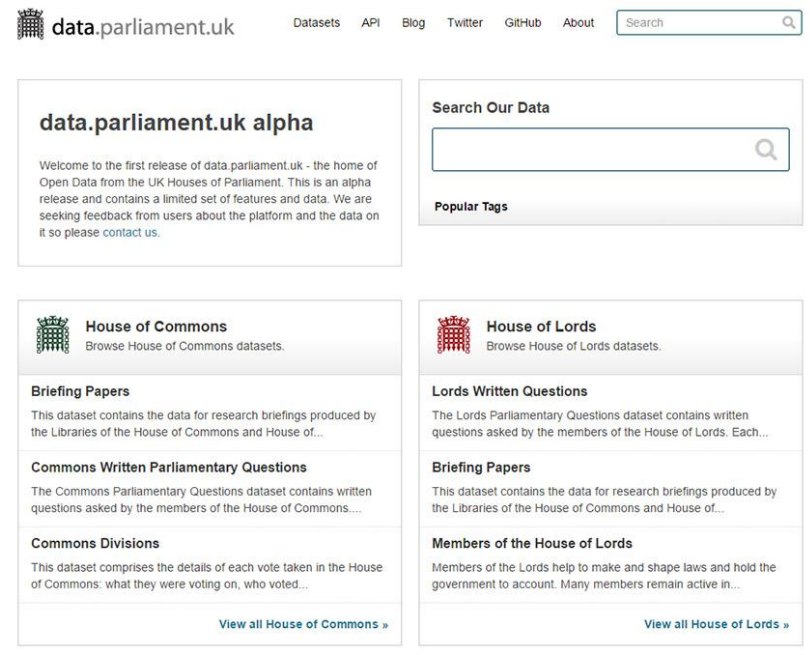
data.parliament.uk

Datasets API Blog Twitter GitHub About Search

data.parliament.uk alpha

Welcome to the first release of data.parliament.uk - the home of Open Data from the UK Houses of Parliament. This is an alpha release and contains a limited set of features and data. We are seeking feedback from users about the platform and the data on it so please contact us.

Search Our Data

Popular Tags

House of Commons
Browse House of Commons datasets.

Briefing Papers
This dataset contains the data for research briefings produced by the Libraries of the House of Commons and House of...

Commons Written Parliamentary Questions
The Commons Parliamentary Questions dataset contains written questions asked by the members of the House of Commons....

Commons Divisions
This dataset comprises the details of each vote taken in the House of Commons: what they were voting on, who voted...

View all House of Commons »

House of Lords
Browse House of Lords datasets.

Lords Written Questions
The Lords Parliamentary Questions dataset contains written questions asked by the members of the House of Lords. Each...

Briefing Papers
This dataset contains the data for research briefings produced by the Libraries of the House of Commons and House of...

Members of the House of Lords
Members of the Lords help to make and shape laws and hold the government to account. Many members remain active in...

View all House of Lords »